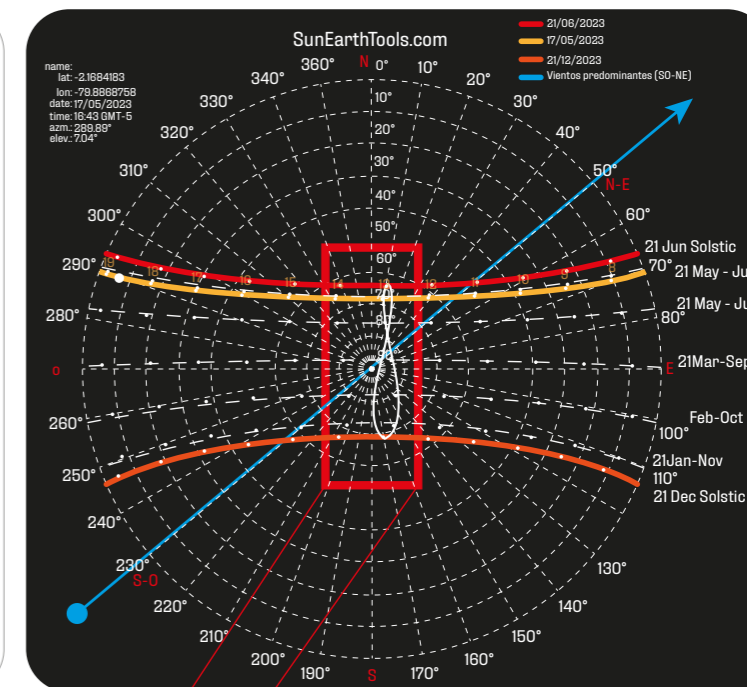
SunEarthTools.com

21/06/2023
17/05/2023
21/12/2023
Vientos predominantes (SO-NE)

name:
lat: -2.1684183
lon: -79.8868758
date: 17/05/2023
time: 16:43 GMT-5
azm.: 289.89°
elev.: 7.04°

N
360° 0° 10° 20° 30° 40° 50° 60° 70° 80°
340° 330° 320° 310° 300° 290° 280° 260° 250° 240° 230° 220° 210° 200° 190° 170° 160° 150° 140° 130° 110° 100°
10° 20° 30° 40° 50° 60°
N-E
S-O
O
E
S
21 Jun Solstic
21 May - Ju
21 May - Ju
21Mar-Sep
Feb-Oct
21Jan-Nov
21 Dec Solstic
19 18 17 16 15 14 13 12 11 10 9 8